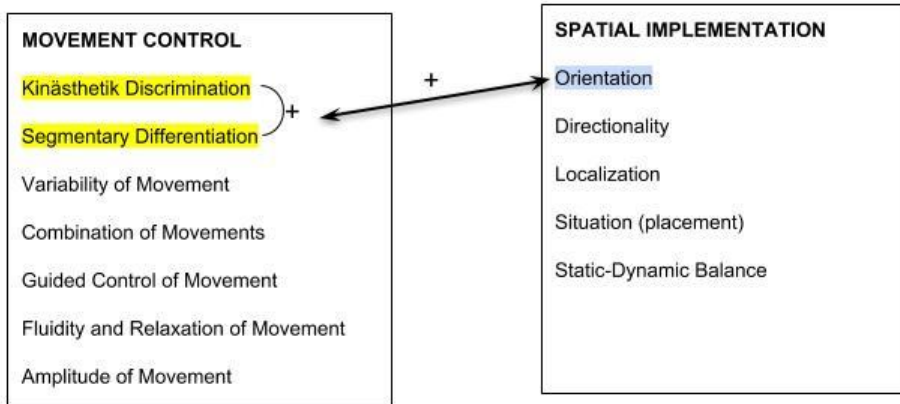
MOVEMENT CONTROL

Kinästhetik Discrimination

Segmentary Differentiation

+

Variability of Movement

Combination of Movements

Guided Control of Movement

Fluidity and Relaxation of Movement

Amplitude of Movement

+

SPATIAL IMPLEMENTATION

Orientation

Directionality

Localization

Situation (placement)

Static-Dynamic Balance